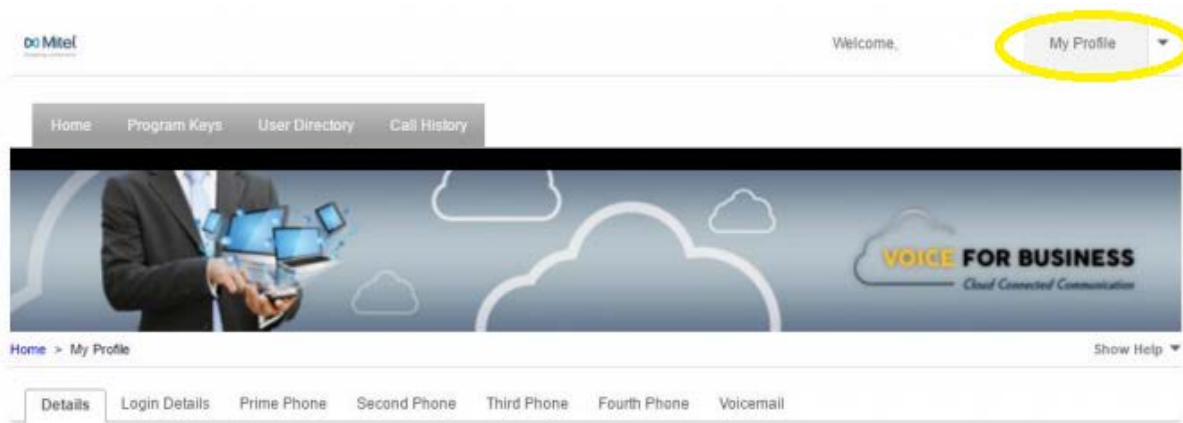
Mitel

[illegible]

Welcome,

My Profile

Home Program Keys User Directory Call History

VOICE FOR BUSINESS

Cloud Connected Communication

Home > My Profile

Show Help

Details Login Details Prime Phone Second Phone Third Phone Fourth Phone Voicemail